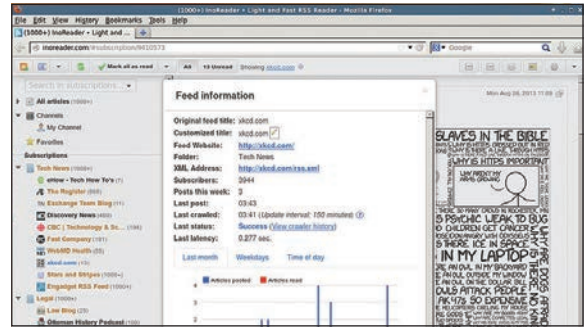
(1000+) InoReader • Light and Fast RSS Reader - Mozilla Firefox

File Edit View History Bookmarks Tools Help

(1000+) InoReader • Light and ... | +

inoreader.com/#subscription/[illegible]

Google

Mark all as read | All | 13 Unread | Showing xkcd.com

Search in subscriptions...

All articles (1000+)

Channels

My Channel

Favorites

Subscriptions

Tech News (1000+)

eHow - Tech How To's (7)

The Register (888)

My Exchange Team Blog (11)

Discovery News (483)

CBC | Technology & Sc... (156)

Fast Company (191)

WebMD Health (55)

xkcd.com (13)

Stars and Stripes (1000+)

Engadget RSS Feed (1000+)

Legal (1000+)

Law Blog (29)

Ottoman History Podcast (159)

Mon Aug 26, 2013 11:59

Feed information

Original feed title: xkcd.com

Customized title: xkcd.com

Feed Website: http://xkcd.com/

Folder: Tech News

XML Address: http://xkcd.com/rss.xml

Subscribers: 2944

Posts this week: 3

Last post: 03:43

Last crawled: 03:41 (Update interval: 150 minutes)

Last status: Success (View crawler history)

Last latency: 0.277 sec.

Last month | Weekdays | Time of day

Articles posted | Articles read

SLAVES IN THE BIBLE

WHY IS HTTPS IMPORTANT

MY ARMS AROUND

IS PSYCHIC LEAK TO BUG

THERE ICE IN SPACE

IN MY LAPTOP

AN OWL IN MY BACKYARD

OWLS ATTACK PEOPLE

AK-47S SO EXPENSIVE